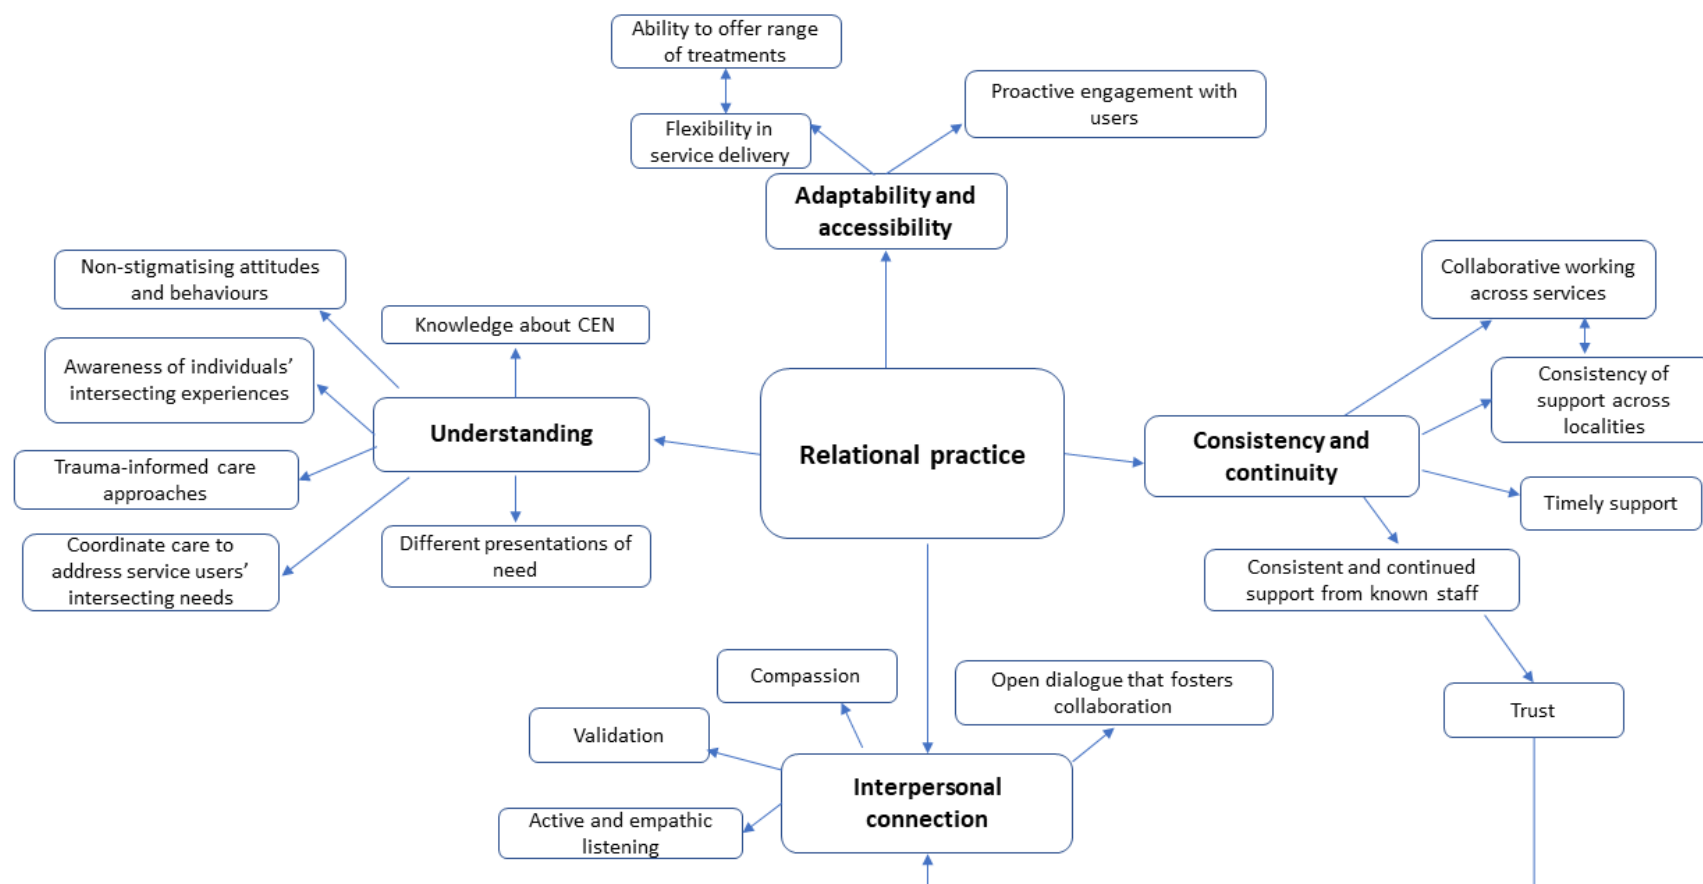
Ability to offer range of treatments

Flexibility in service delivery

Proactive engagement with users

Adaptability and accessibility

Non-stigmatising attitudes and behaviours

Knowledge about CEN

Awareness of individuals' intersecting experiences

Understanding

Trauma-informed care approaches

Coordinate care to address service users' intersecting needs

Different presentations of need

Relational practice

Collaborative working across services

Consistency of support across localities

Consistency and continuity

Timely support

Consistent and continued support from known staff

Trust

Compassion

Open dialogue that fosters collaboration

Validation

Interpersonal connection

Active and empathic listening